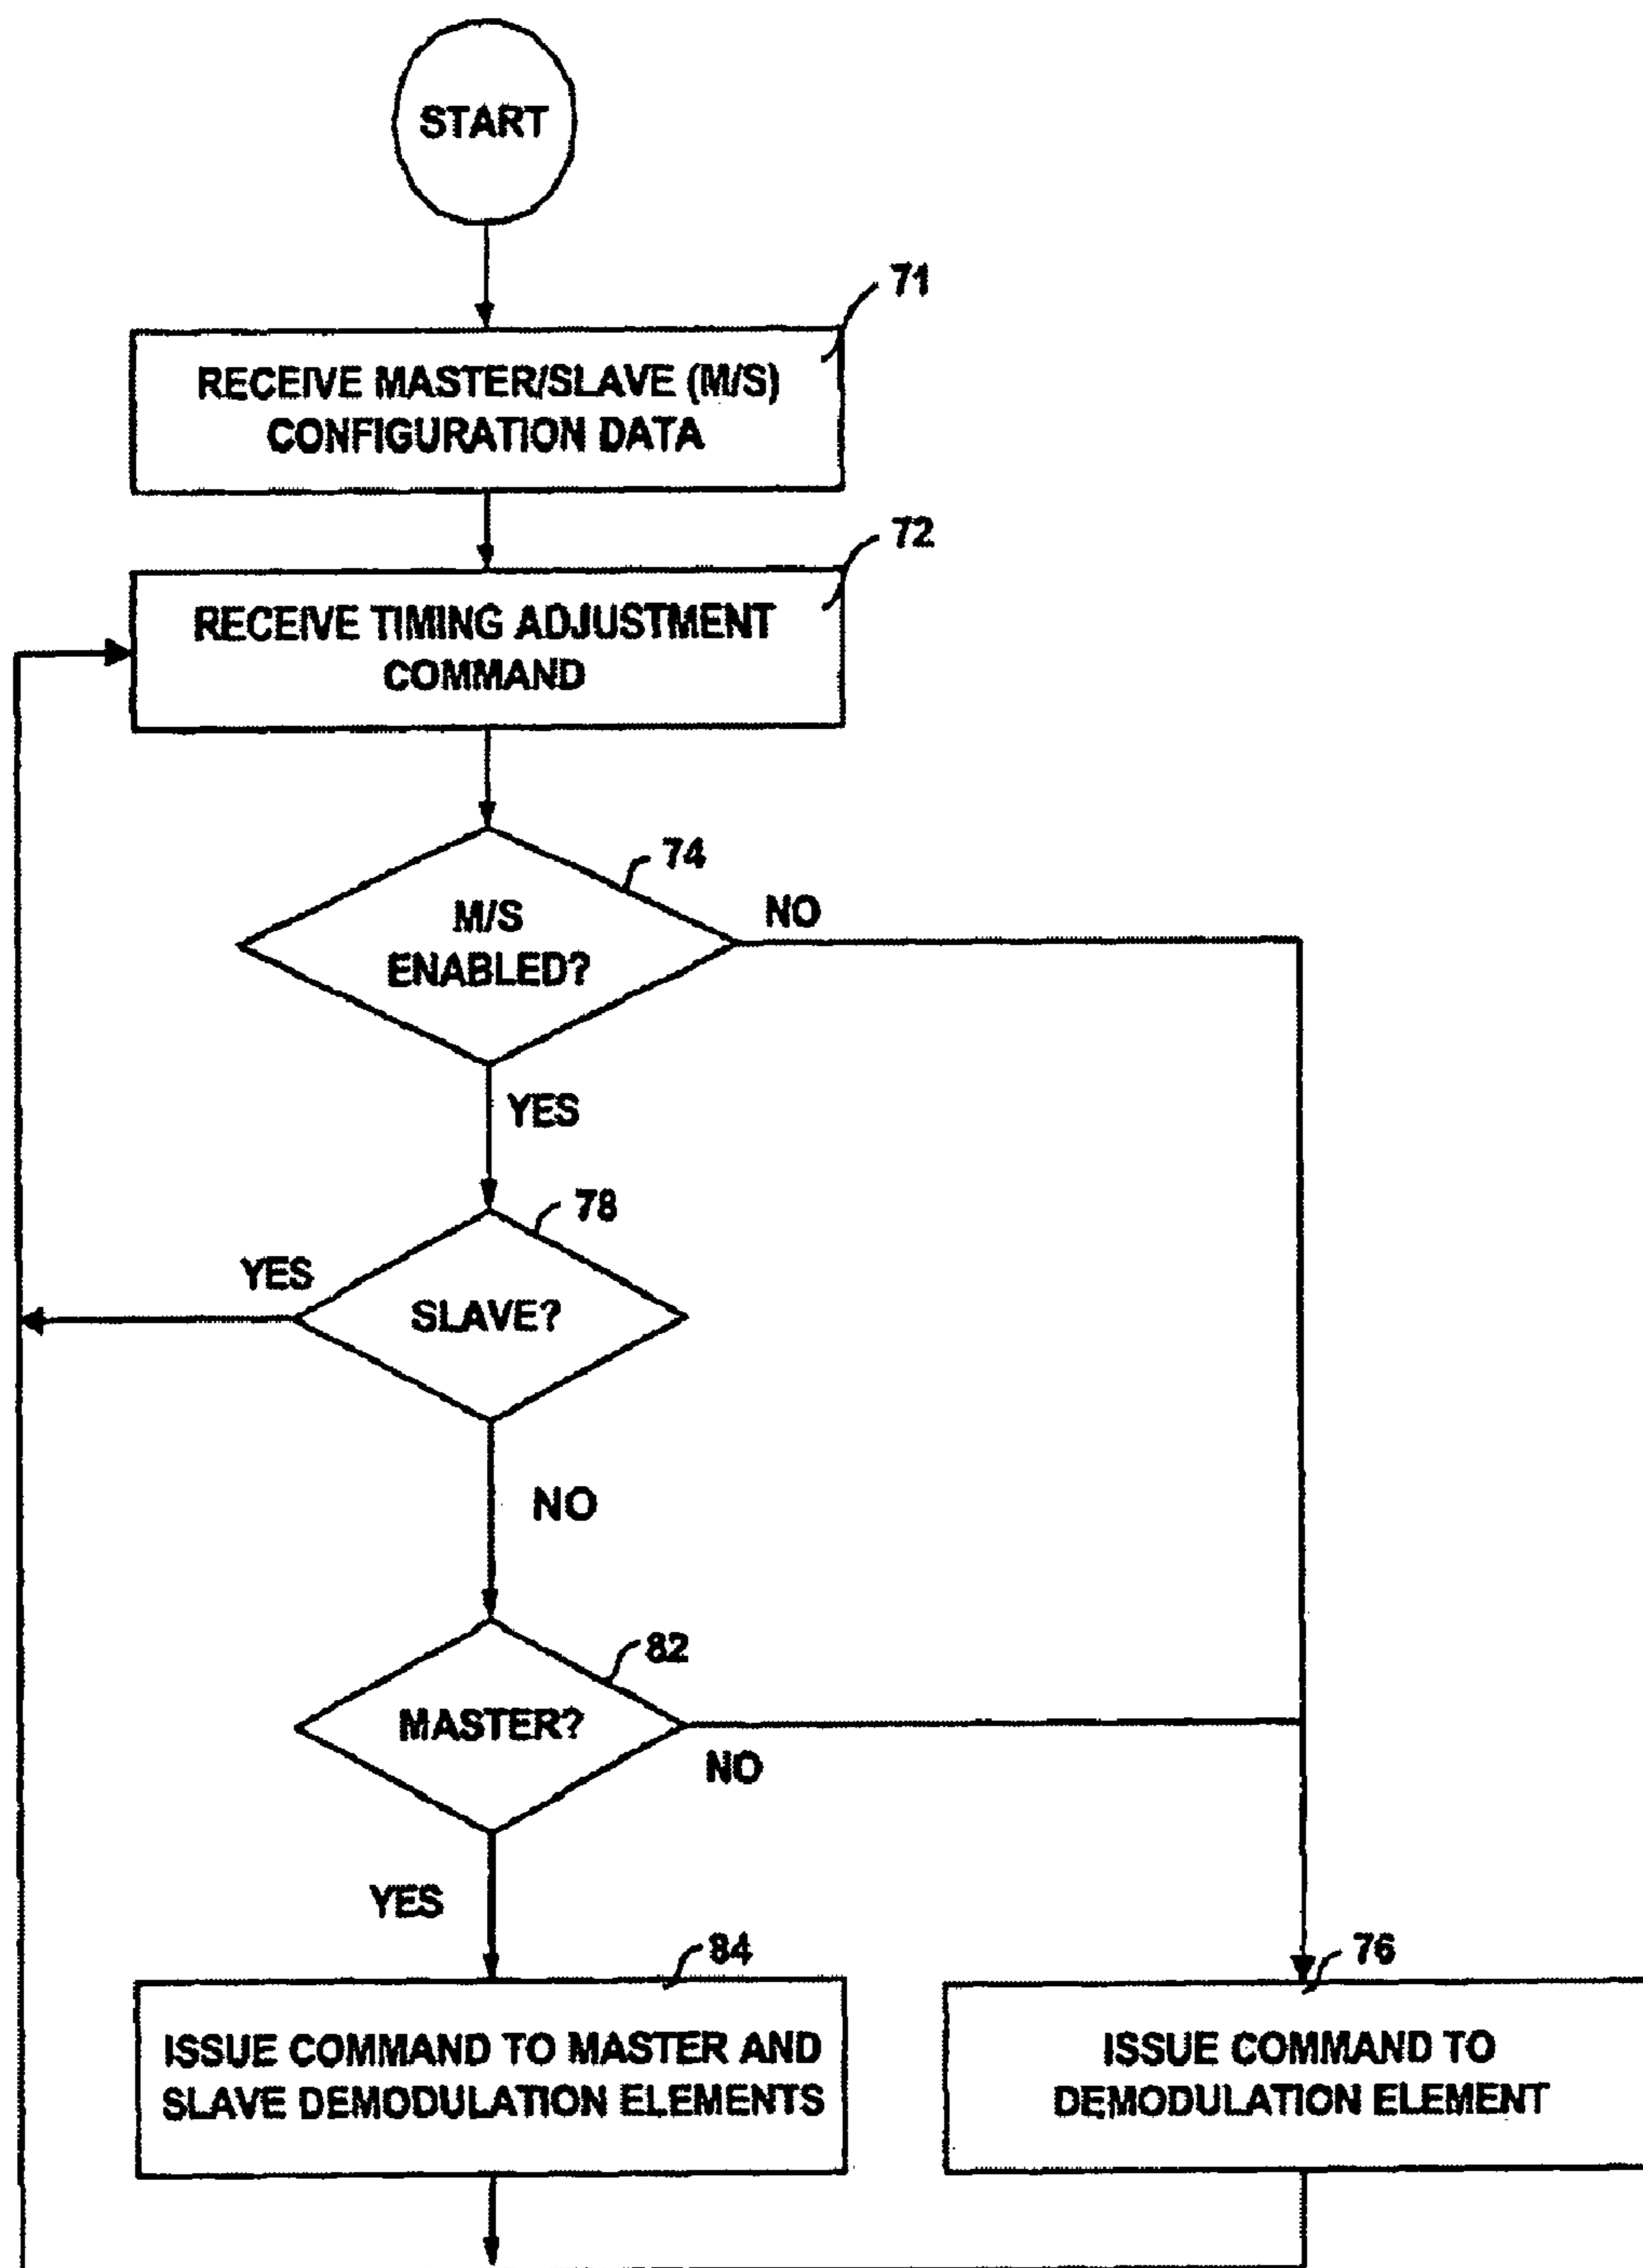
START

71

RECEIVE MASTER/SLAVE (M/S) CONFIGURATION DATA

72

RECEIVE TIMING ADJUSTMENT COMMAND

74

M/S ENABLED?

NO

YES

78

YES

SLAVE?

NO

82

MASTER?

NO

YES

84

ISSUE COMMAND TO MASTER AND SLAVE DEMODULATION ELEMENTS

76

ISSUE COMMAND TO DEMODULATION ELEMENT